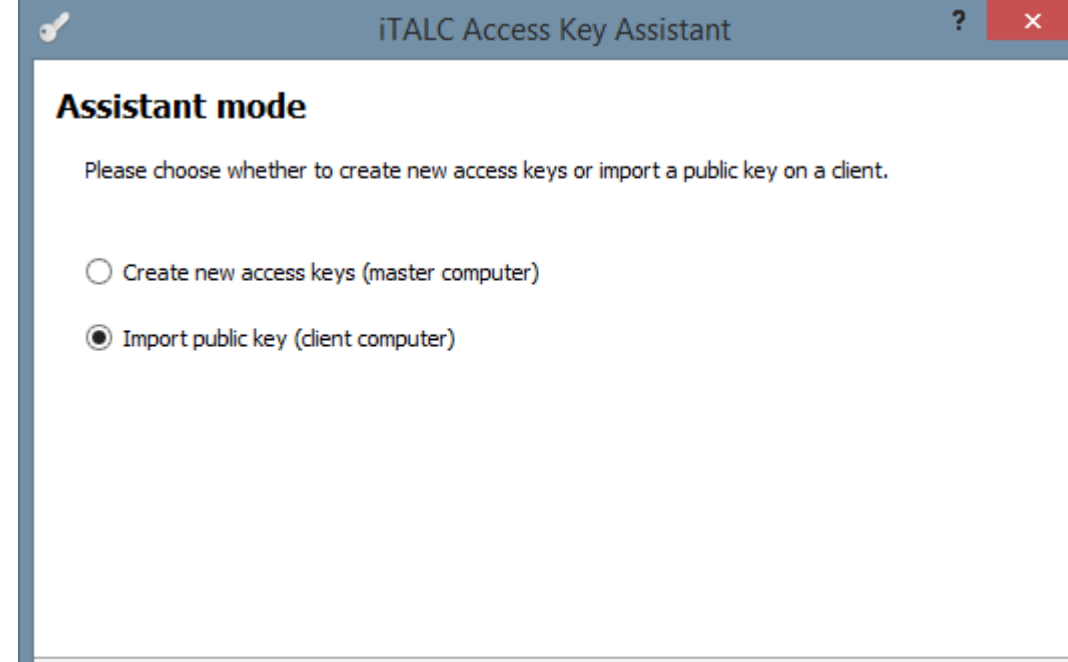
iTALC Access Key Assistant

?

×

Assistant mode

Please choose whether to create new access keys or import a public key on a client.

Create new access keys (master computer)

Import public key (client computer)